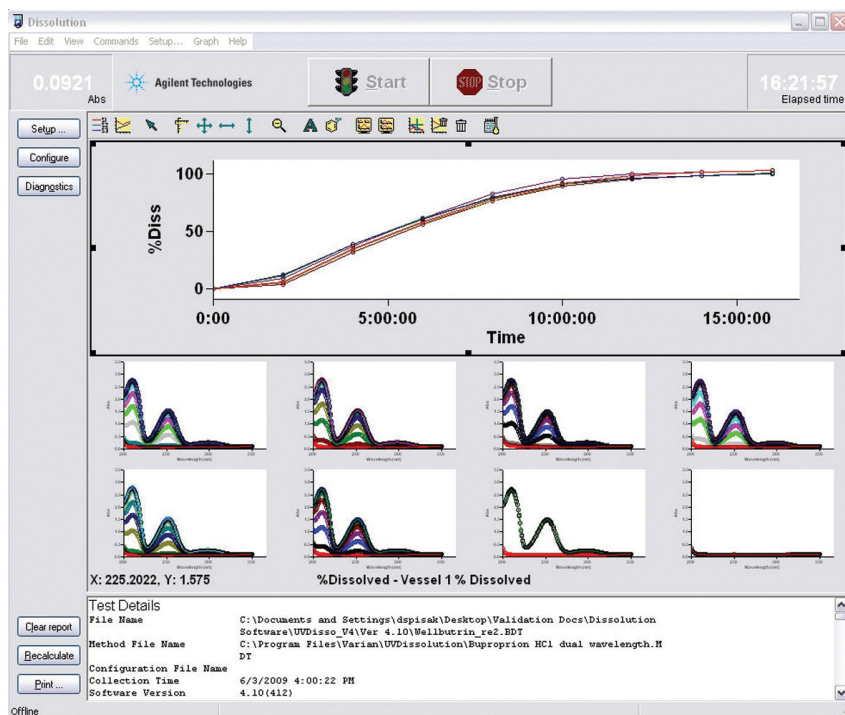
Dissolution

File Edit View Commands Setup... Graph Help

0.0921 Abs

Agilent Technologies

Start

STOP Stop

16:21:57 Elapsed time

Setup ...

Configure

Diagnostics

100

%Diss

50

0

0:00

5:00:00

10:00:00

15:00:00

Time

X: 225.2022, Y: 1.575

%Dissolved - Vessel 1 % Dissolved

Test Details

| | |
|---|---|
| File Name | C:\Documents and Settings\dspisak\Desktop\Validation Docs\Dissolution Software\UVDisso_V4\Ver 4.10\Wellbutrin_re2.BDT |
| Method File Name | C:\Program Files\Varian\UVDissolution\Buproprion HCl dual wavelength.MDT |
| Configuration File Name | |
| Collection Time | 6/3/2009 4:00:22 PM |
| Software Version | 4.10(412) |

Clear report

Recalculate

Print ...

Offline